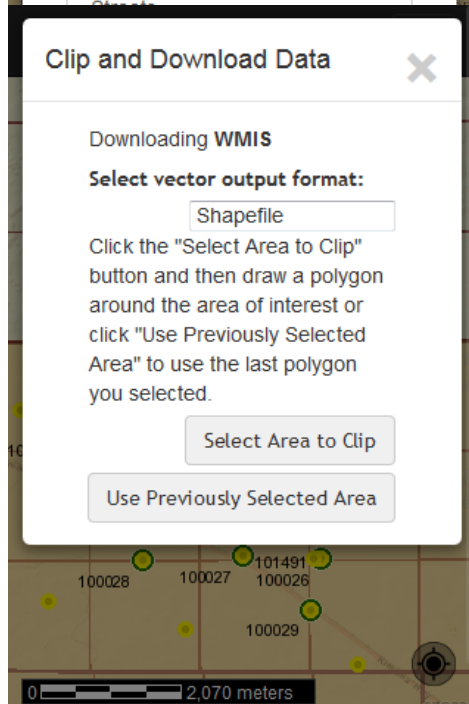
Streets

Clip and Download Data

×

Downloading **WMIS**

**Select vector output format:**

Shapefile

Click the "Select Area to Clip" button and then draw a polygon around the area of interest or click "Use Previously Selected Area" to use the last polygon you selected.

Select Area to Clip

Use Previously Selected Area

10

101491

100028

100027

100026

100029

0

2,070 meters